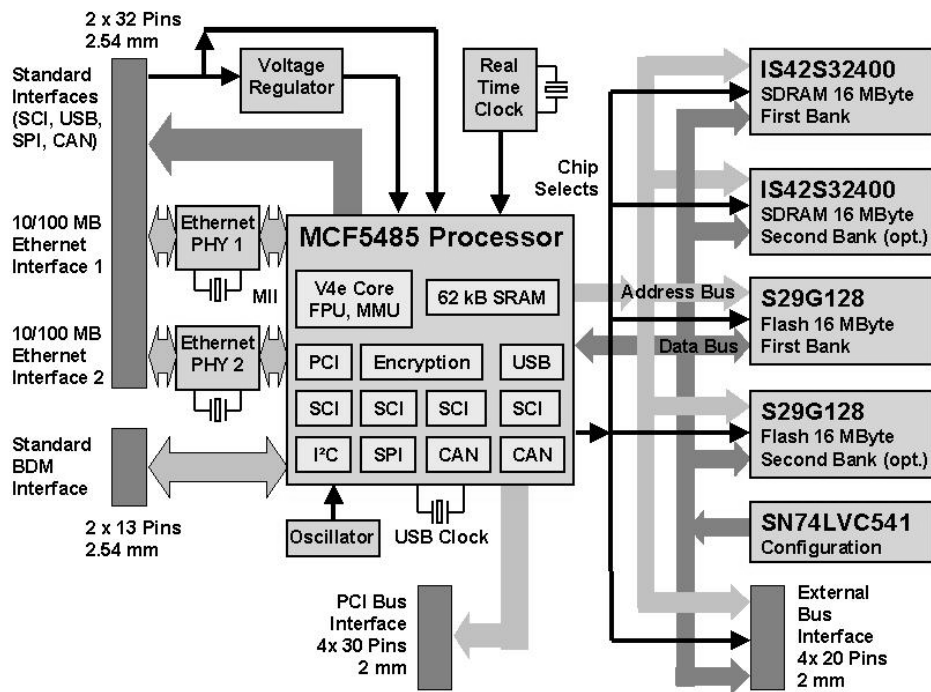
2 x 32 Pins
2.54 mm

Standard Interfaces (SCI, USB, SPI, CAN)

Voltage Regulator

Real Time Clock

IS42S32400
SDRAM 16 MByte
First Bank

Chip Selects

IS42S32400
SDRAM 16 MByte
Second Bank (opt.)

10/100 MB Ethernet Interface 1

Ethernet PHY 1

MII

MCF5485 Processor

V4e Core
FPU, MMU

62 kB SRAM

Address Bus

S29G128
Flash 16 MByte
First Bank

Data Bus

10/100 MB Ethernet Interface 2

Ethernet PHY 2

PCI

Encryption

USB

SCI

SCI

SCI

SCI

S29G128
Flash 16 MByte
Second Bank (opt.)

Standard BDM Interface

I²C

SPI

CAN

CAN

2 x 13 Pins
2.54 mm

Oscillator

USB Clock

SN74LVC541
Configuration

PCI Bus Interface
4x 30 Pins
2 mm

External Bus Interface
4x 20 Pins
2 mm